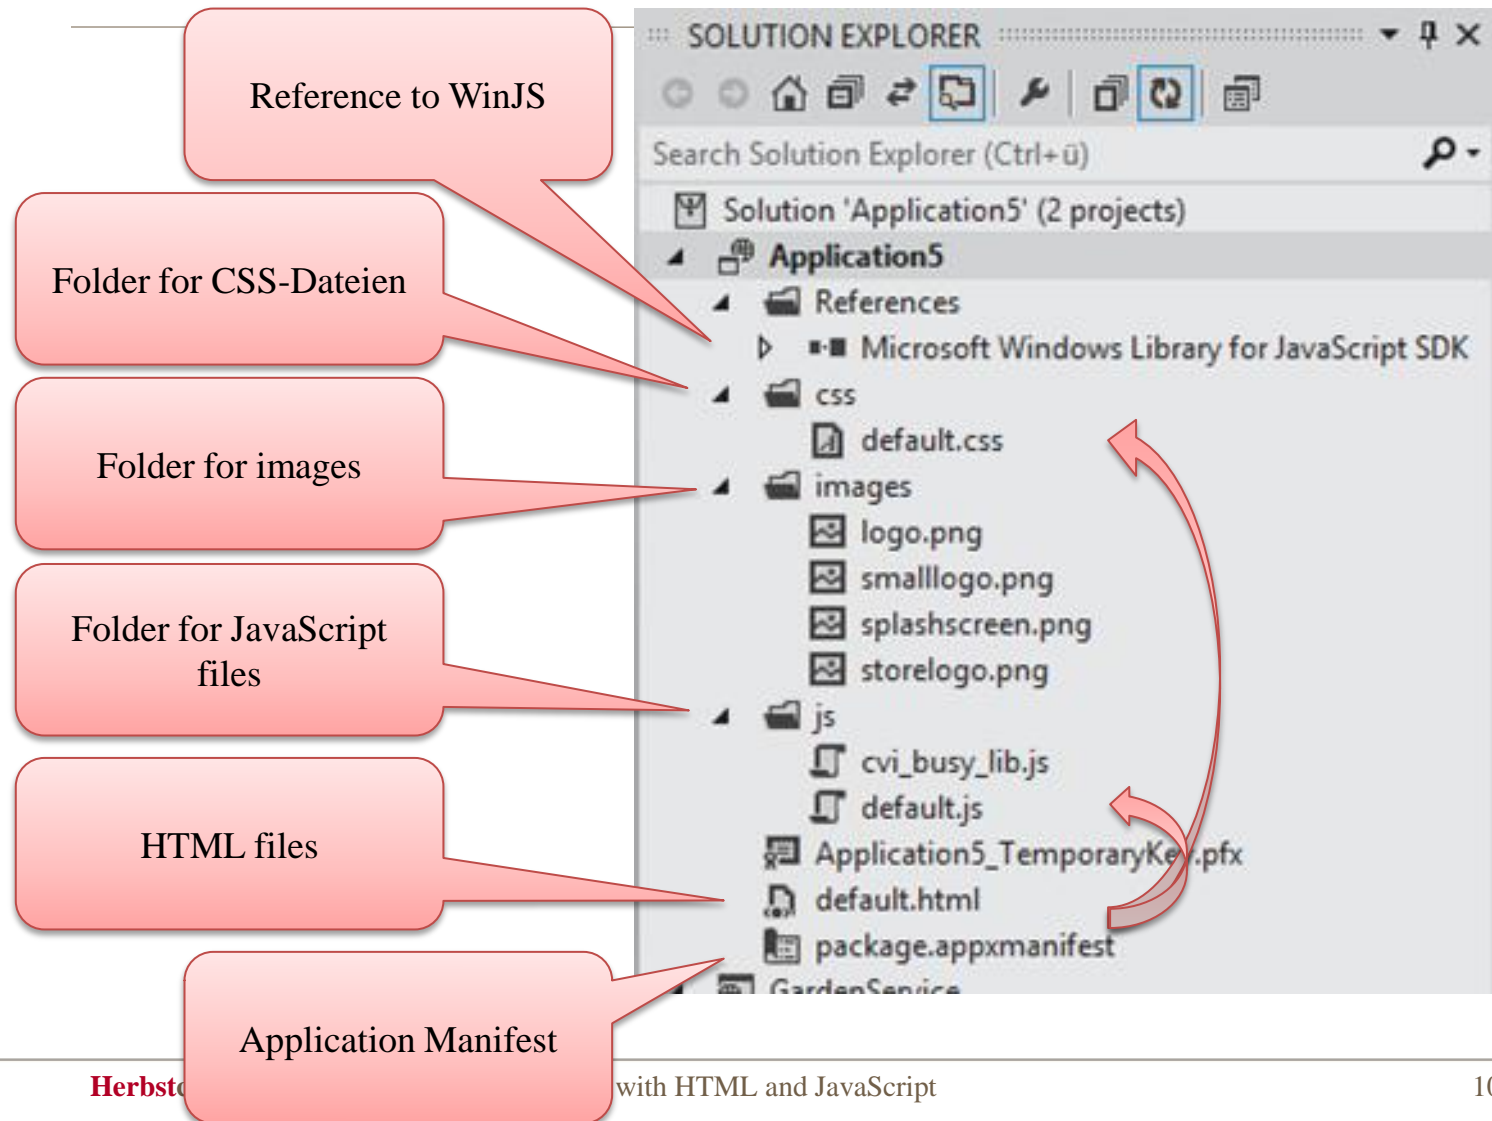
Reference to WinJS

Folder for CSS-Dateien

Folder for images

Folder for JavaScript files

HTML files

Application Manifest

SOLUTION EXPLORER

Search Solution Explorer (Ctrl+ü)

Solution 'Application5' (2 projects)
Application5
References
Microsoft Windows Library for JavaScript SDK
css
default.css
images
logo.png
smalllogo.png
splashscreen.png
storelogo.png
js
cvi_busy_lib.js
default.js
Application5_TemporaryKey.pfx
default.html
package.appxmanifest
GardenService

Herbst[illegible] with HTML and JavaScript 1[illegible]